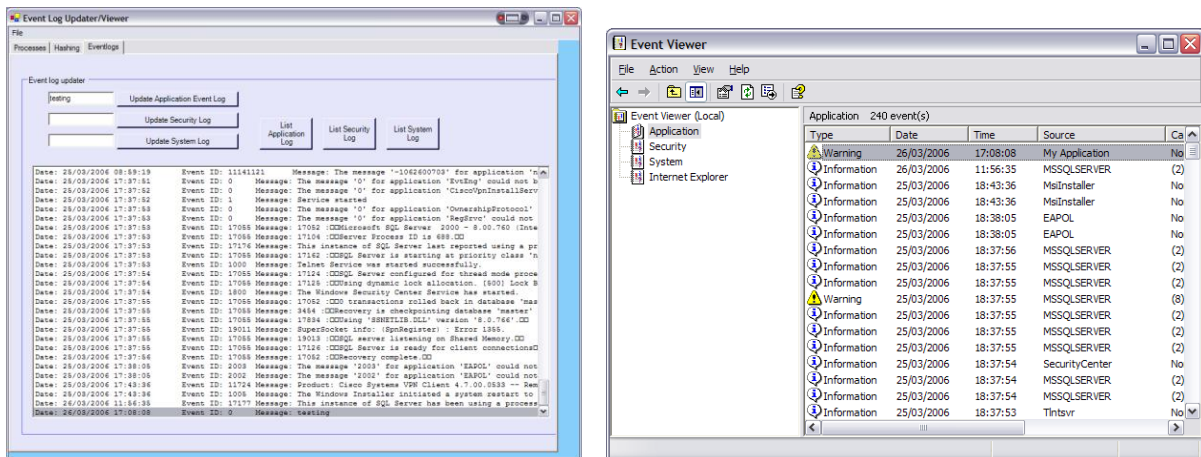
Event Log Updater/Viewer

File

Processes | Hashing | Eventlogs

Event log updater

testing

Update Application Event Log

Update Security Log

Update System Log

List Application Log

List Security Log

List System Log

Date: 25/03/2006 08:59:19 Event ID: 11141121 Message: The message '-1062600703' for application 'n
Date: 25/03/2006 17:37:51 Event ID: 0 Message: The message '0' for application 'EvtEng' could not b
Date: 25/03/2006 17:37:52 Event ID: 0 Message: The message '0' for application 'CiscoVpnInstallServ
Date: 25/03/2006 17:37:52 Event ID: 1 Message: Service started
Date: 25/03/2006 17:37:53 Event ID: 0 Message: The message '0' for application 'OwnershipProtocol'
Date: 25/03/2006 17:37:53 Event ID: 0 Message: The message '0' for application 'RegSrvc' could not
Date: 25/03/2006 17:37:53 Event ID: 17055 Message: 17052 :Microsoft SQL Server 2000 - 8.00.760 (Inte
Date: 25/03/2006 17:37:53 Event ID: 17055 Message: 17104 :Server Process ID is 688.
Date: 25/03/2006 17:37:53 Event ID: 17176 Message: This instance of SQL Server last reported using a pr
Date: 25/03/2006 17:37:53 Event ID: 17055 Message: 17162 :SQL Server is starting at priority class 'n
Date: 25/03/2006 17:37:53 Event ID: 1000 Message: Telnet Service was started successfully.
Date: 25/03/2006 17:37:54 Event ID: 17055 Message: 17124 :SQL Server configured for thread mode proce
Date: 25/03/2006 17:37:54 Event ID: 17055 Message: 17125 :Using dynamic lock allocation. [500] Lock B
Date: 25/03/2006 17:37:54 Event ID: 1800 Message: The Windows Security Center Service has started.
Date: 25/03/2006 17:37:55 Event ID: 17055 Message: 17052 :0 transactions rolled back in database 'mas
Date: 25/03/2006 17:37:55 Event ID: 17055 Message: 3454 :Recovery is checkpointing database 'master'
Date: 25/03/2006 17:37:55 Event ID: 17055 Message: 17834 :Using 'SSNETLIB.DLL' version '8.0.766'.
Date: 25/03/2006 17:37:55 Event ID: 19011 Message: SuperSocket info: (SpnRegister) : Error 1355.
Date: 25/03/2006 17:37:55 Event ID: 17055 Message: 19013 :SQL server listening on Shared Memory.
Date: 25/03/2006 17:37:55 Event ID: 17055 Message: 17126 :SQL Server is ready for client connections
Date: 25/03/2006 17:37:56 Event ID: 17055 Message: 17052 :Recovery complete.
Date: 25/03/2006 17:38:05 Event ID: 2003 Message: The message '2003' for application 'EAPOL' could not
Date: 25/03/2006 17:38:05 Event ID: 2002 Message: The message '2002' for application 'EAPOL' could not
Date: 25/03/2006 17:43:36 Event ID: 11724 Message: Product: Cisco Systems VPN Client 4.7.00.0533 -- Rem
Date: 25/03/2006 17:43:36 Event ID: 1005 Message: The Windows Installer initiated a system restart to
Date: 26/03/2006 11:56:35 Event ID: 17177 Message: This instance of SQL Server has been using a process
Date: 26/03/2006 17:08:08 Event ID: 0 Message: testing

Event Viewer

File Action View Help

Event Viewer (Local)
Application
Security
System
Internet Explorer

Application 240 event(s)

| Type | Date | Time | Source | Ca |
|---|---|---|---|---|
| Warning | 26/03/2006 | 17:08:08 | My Application | No |
| Information | 26/03/2006 | 11:56:35 | MSSQLSERVER | (2) |
| Information | 25/03/2006 | 18:43:36 | MsiInstaller | No |
| Information | 25/03/2006 | 18:43:36 | MsiInstaller | No |
| Information | 25/03/2006 | 18:38:05 | EAPOL | No |
| Information | 25/03/2006 | 18:38:05 | EAPOL | No |
| Information | 25/03/2006 | 18:37:56 | MSSQLSERVER | (2) |
| Information | 25/03/2006 | 18:37:55 | MSSQLSERVER | (2) |
| Information | 25/03/2006 | 18:37:55 | MSSQLSERVER | (2) |
| Warning | 25/03/2006 | 18:37:55 | MSSQLSERVER | (8) |
| Information | 25/03/2006 | 18:37:55 | MSSQLSERVER | (2) |
| Information | 25/03/2006 | 18:37:55 | MSSQLSERVER | (2) |
| Information | 25/03/2006 | 18:37:55 | MSSQLSERVER | (2) |
| Information | 25/03/2006 | 18:37:54 | SecurityCenter | No |
| Information | 25/03/2006 | 18:37:54 | MSSQLSERVER | (2) |
| Information | 25/03/2006 | 18:37:54 | MSSQLSERVER | (2) |
| Information | 25/03/2006 | 18:37:53 | TIntsvr | No |